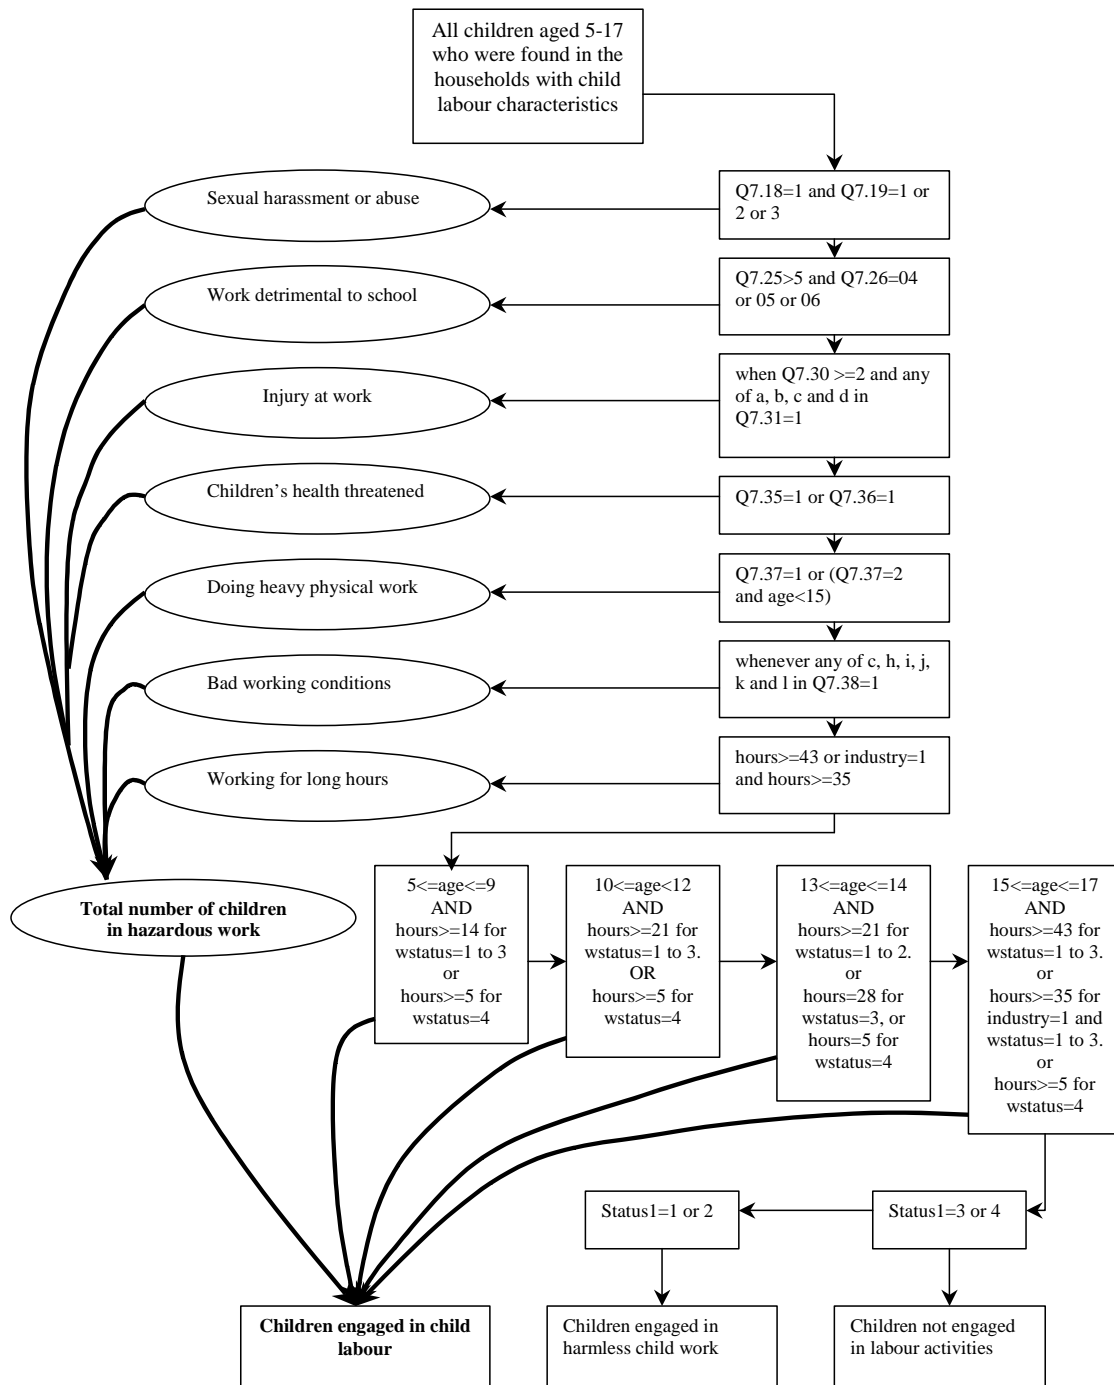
All children aged 5-17 who were found in the households with child labour characteristics

Q7.18=1 and Q7.19=1 or 2 or 3

Sexual harassment or abuse

Q7.25>5 and Q7.26=04 or 05 or 06

Work detrimental to school

when Q7.30 >=2 and any of a, b, c and d in Q7.31=1

Injury at work

Q7.35=1 or Q7.36=1

Children's health threatened

Q7.37=1 or (Q7.37=2 and age<15)

Doing heavy physical work

whenever any of c, h, i, j, k and l in Q7.38=1

Bad working conditions

hours>=43 or industry=1 and hours>=35

Working for long hours

Total number of children in hazardous work

5<=age<=9 AND hours>=14 for wstatus=1 to 3 or hours>=5 for wstatus=4

10<=age<12 AND hours>=21 for wstatus=1 to 3. OR hours>=5 for wstatus=4

13<=age<=14 AND hours>=21 for wstatus=1 to 2. or hours=28 for wstatus=3, or hours=5 for wstatus=4

15<=age<=17 AND hours>=43 for wstatus=1 to 3. or hours>=35 for industry=1 and wstatus=1 to 3. or hours>=5 for wstatus=4

Status1=1 or 2

Status1=3 or 4

Children engaged in child labour

Children engaged in harmless child work

Children not engaged in labour activities